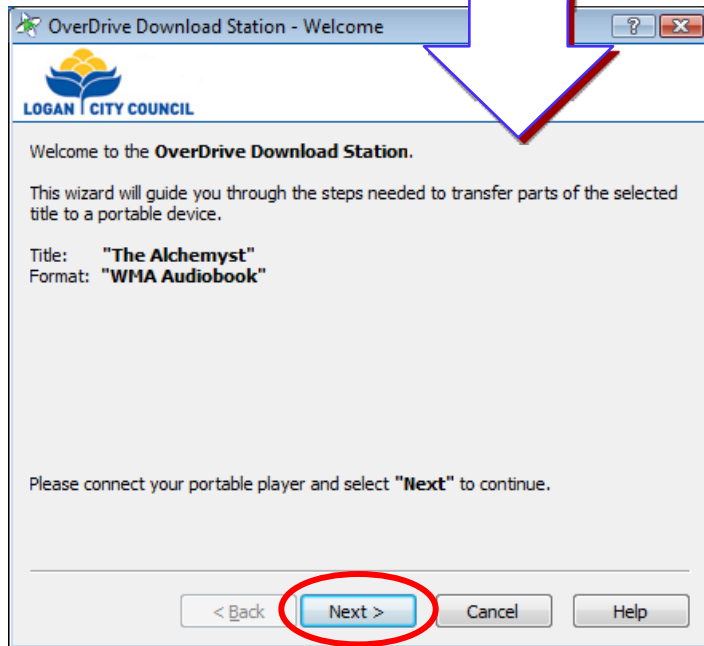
OverDrive Download Station - Welcome

?

LOGAN CITY COUNCIL

Welcome to the **OverDrive Download Station**.

This wizard will guide you through the steps needed to transfer parts of the selected title to a portable device.

Title: **"The Alchemyst"**
Format: **"WMA Audiobook"**

Please connect your portable player and select **"Next"** to continue.

< Back
Next >
Cancel
Help